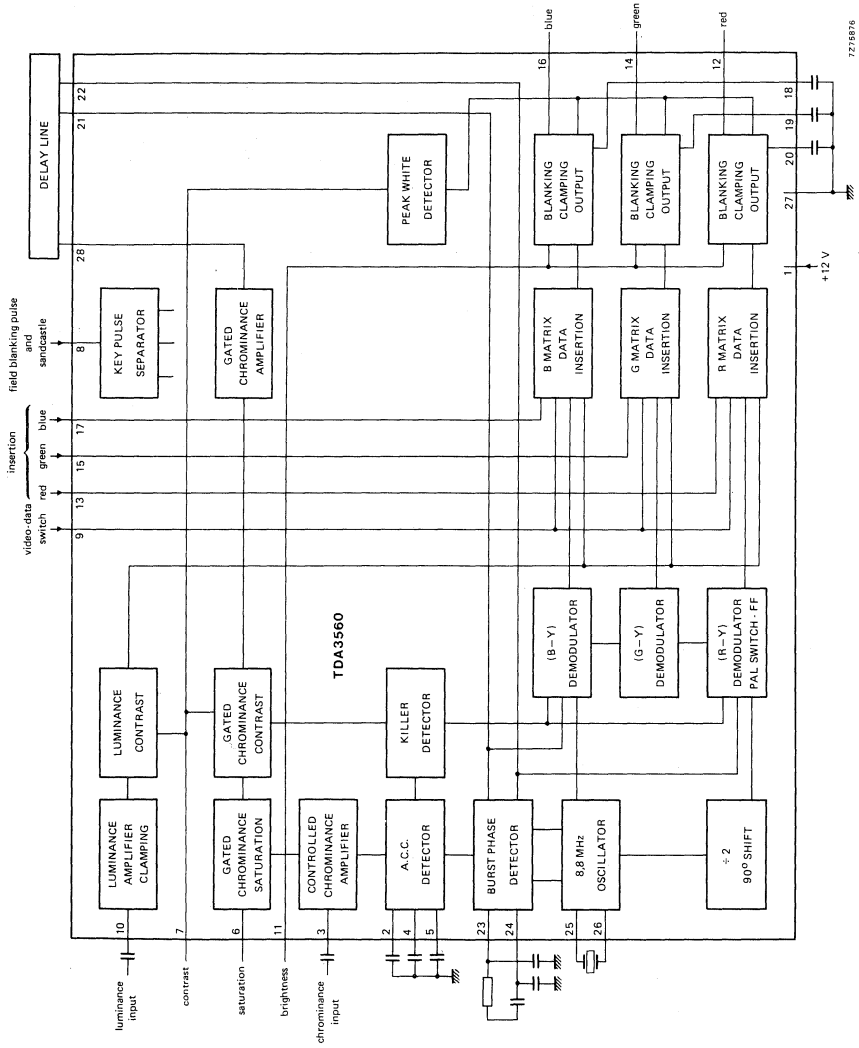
DELAY LINE

field blanking pulse and sandcastle

insertion

video-data switch

red

green

blue

blue

green

red

7Z75876

22

21

28

8

17

15

13

9

16

14

12

18

19

20

27

1

+12 V

PEAK WHITE DETECTOR

KEY PULSE SEPARATOR

GATED CHROMINANCE AMPLIFIER

BLANKING CLAMPING OUTPUT

BLANKING CLAMPING OUTPUT

BLANKING CLAMPING OUTPUT

B MATRIX DATA INSERTION

G MATRIX DATA INSERTION

R MATRIX DATA INSERTION

TDA3560

(B – Y) DEMODULATOR

(G – Y) DEMODULATOR

(R – Y) DEMODULATOR PAL SWITCH - FF

LUMINANCE CONTRAST

GATED CHROMINANCE CONTRAST

KILLER DETECTOR

LUMINANCE AMPLIFIER CLAMPING

GATED CHROMINANCE SATURATION

CONTROLLED CHROMINANCE AMPLIFIER

A.C.C. DETECTOR

BURST PHASE DETECTOR

8,8 MHz OSCILLATOR

÷ 2 90° SHIFT

10

7

6

11

3

2

4

5

23

24

25

26

luminance input

contrast

saturation

brightness

chrominance input